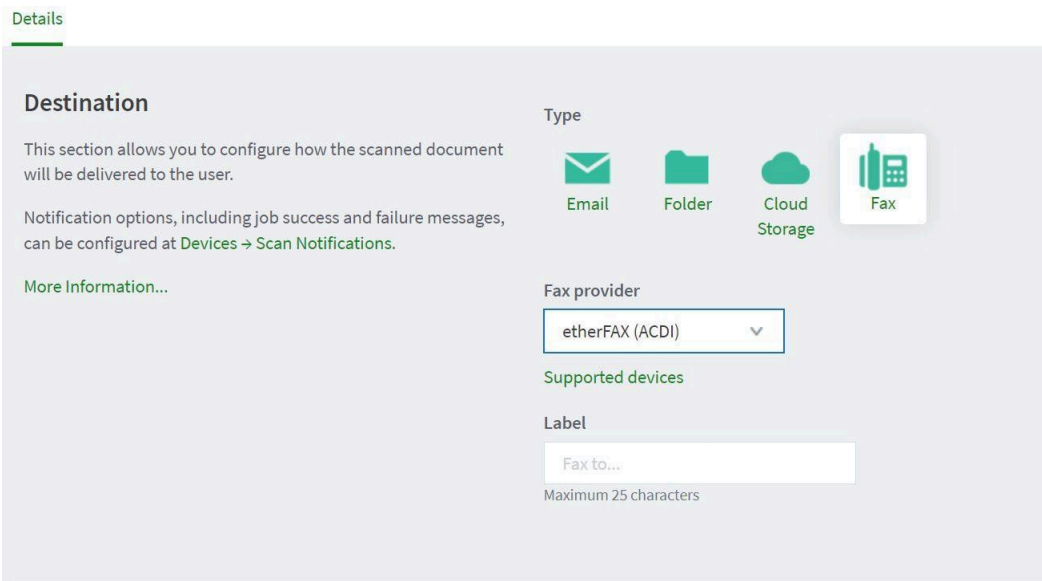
Details

Destination

This section allows you to configure how the scanned document will be delivered to the user.

Notification options, including job success and failure messages, can be configured at Devices → Scan Notifications.

More Information...

Type

Email

Folder

Cloud Storage

Fax

Fax provider

etherFAX (ACDI)

Supported devices

Label

Fax to...

Maximum 25 characters